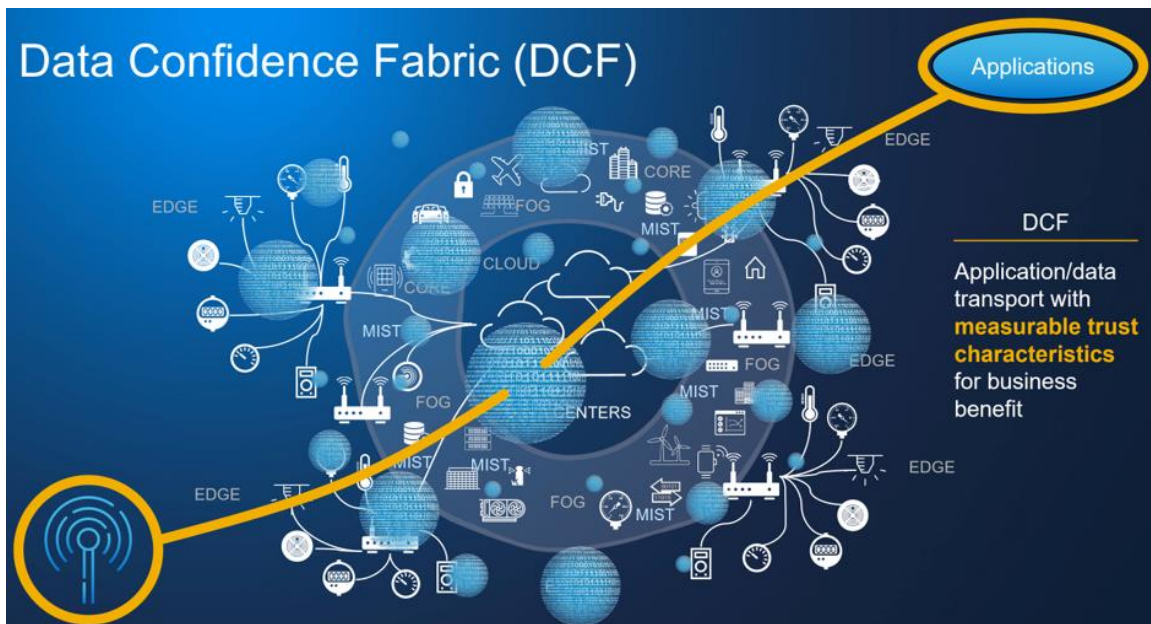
Data Confidence Fabric (DCF)

Applications

EDGE

MIST

CORE

FOG

MIST

CLOUD

EDGE

CORE

MIST

MIST

FOG

EDGE

FOG

MIST

CENTERS

MIST

MIST

FOG

MIST

EDGE

EDGE

DCF

Application/data transport with **measurable trust characteristics** for business benefit